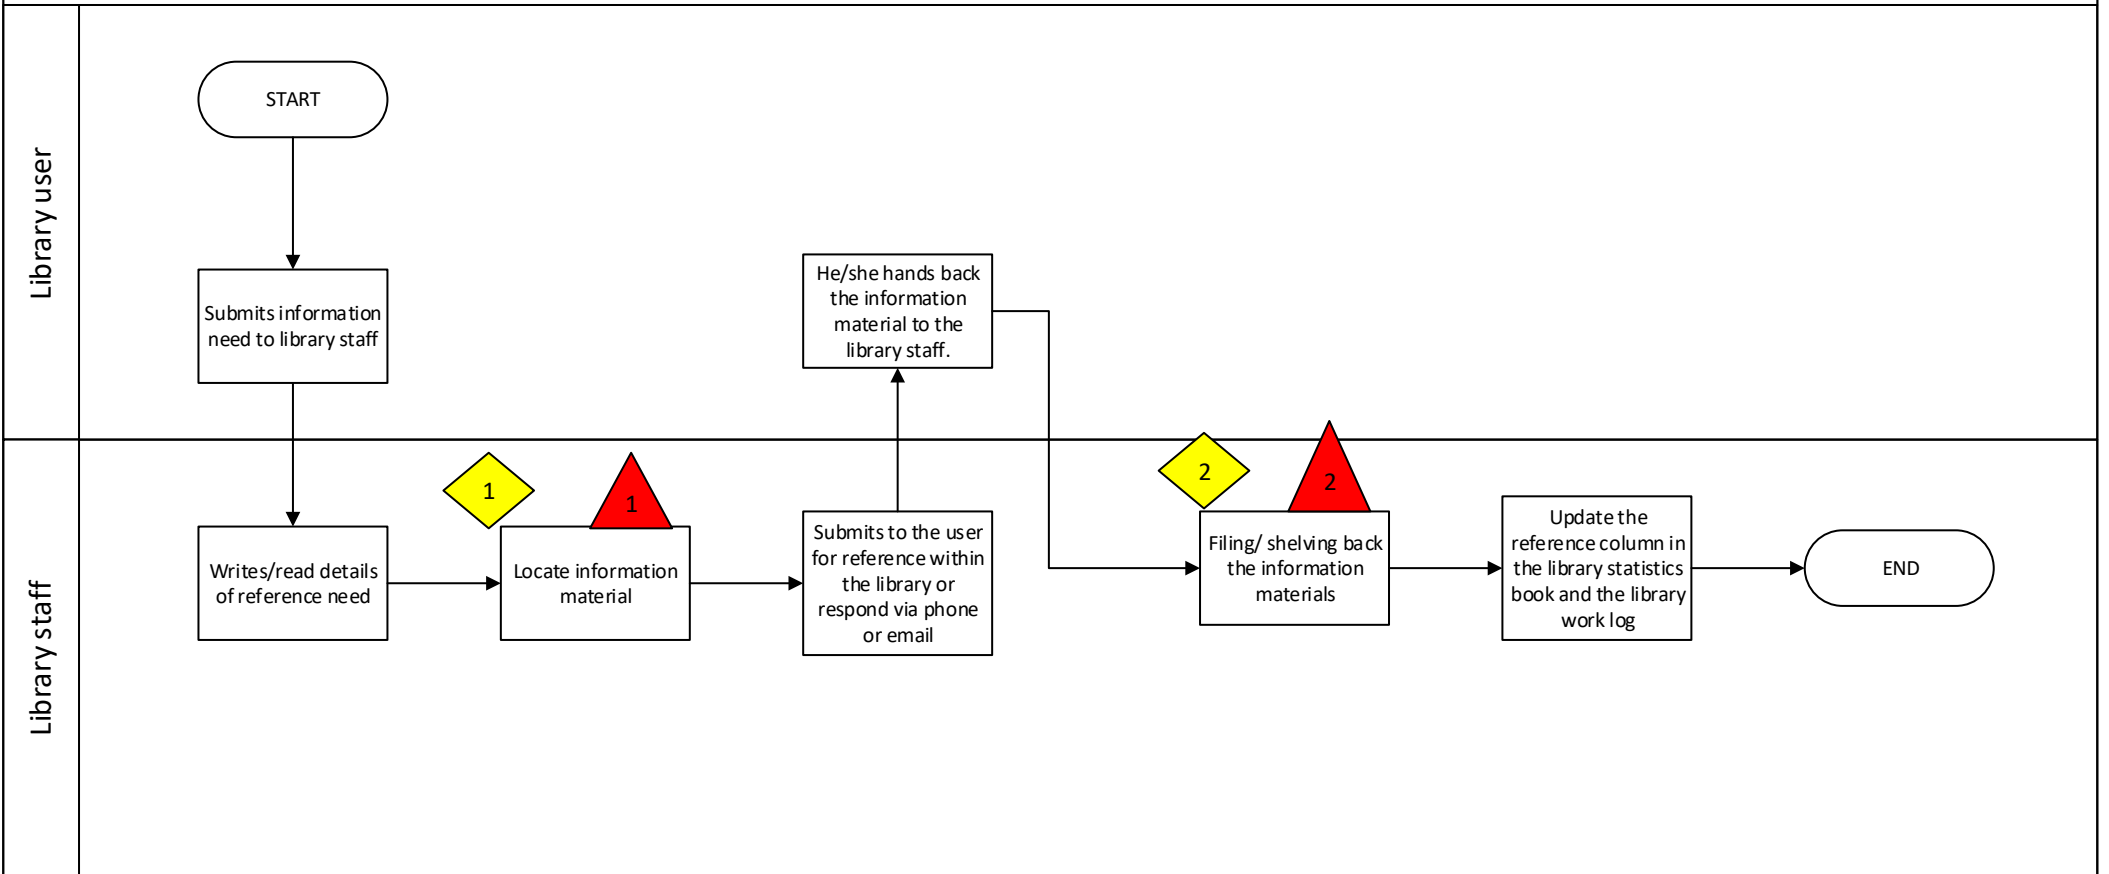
Library user

START

Submits information need to library staff

He/she hands back the information material to the library staff.

Library staff

Writes/read details of reference need

1

1

Locate information material

Submits to the user for reference within the library or respond via phone or email

2

2

Filing/ shelving back the information materials

Update the reference column in the library statistics book and the library work log

END